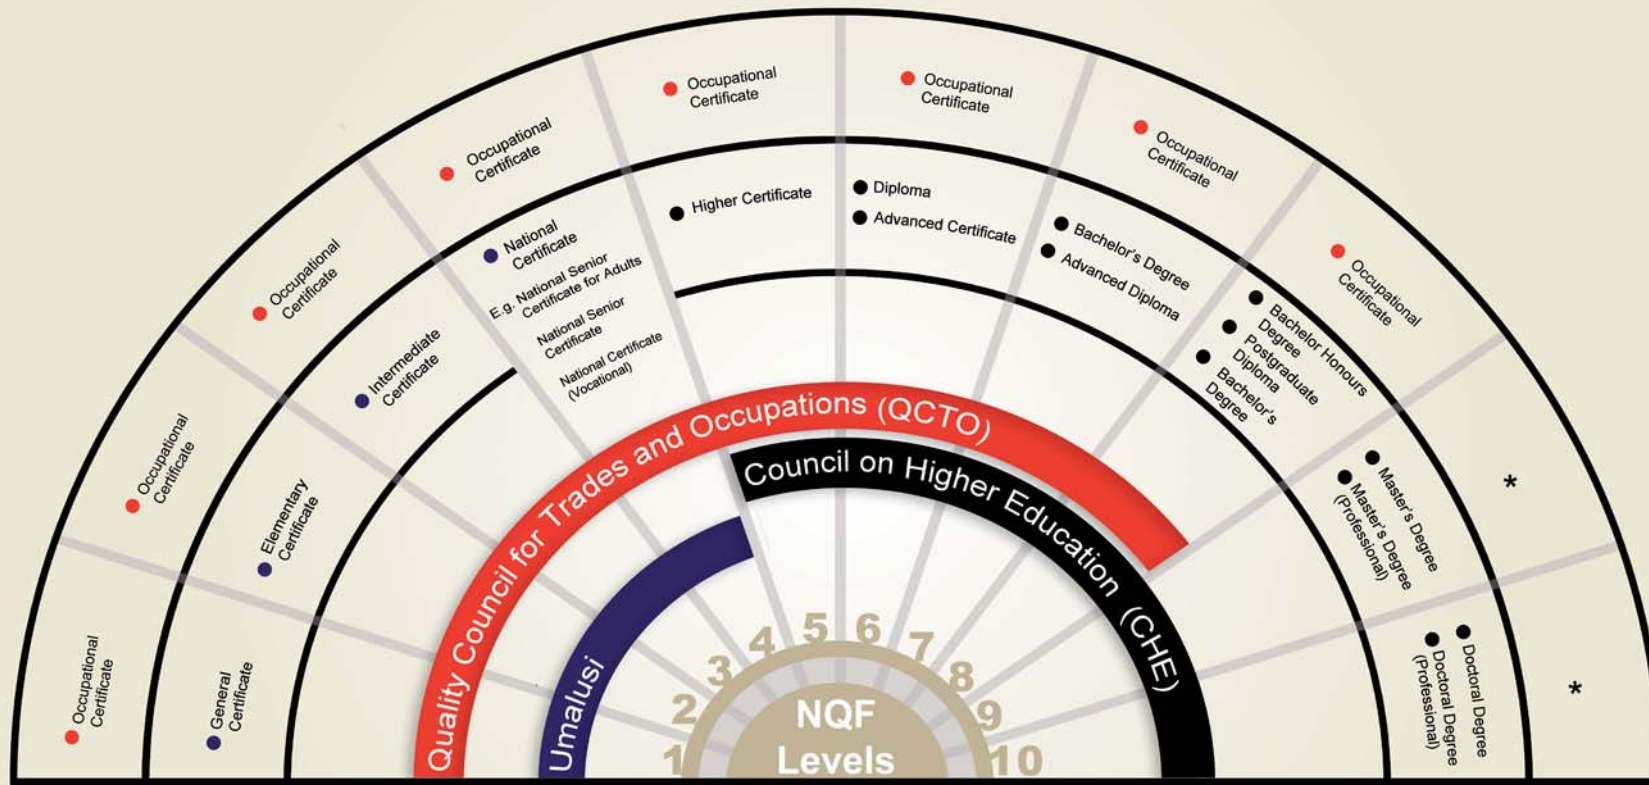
Occupational Certificate

General Certificate

Occupational Certificate

Elementary Certificate

Occupational Certificate

Intermediate Certificate

Occupational Certificate

National Certificate

E.g. National Senior Certificate for Adults

National Senior Certificate

National Certificate (Vocational)

Occupational Certificate

Higher Certificate

Occupational Certificate

Diploma

Advanced Certificate

Occupational Certificate

Bachelor's Degree

Advanced Diploma

Occupational Certificate

Bachelor Honours Degree

Postgraduate Diploma

Bachelor's Degree

Master's Degree

Master's Degree (Professional)

*

Doctoral Degree

Doctoral Degree (Professional)

*

Quality Council for Trades and Occupations (QCTO)

Council on Higher Education (CHE)

Umalusi

1 2 3 4 5 6 7 8 9 10

NQF Levels